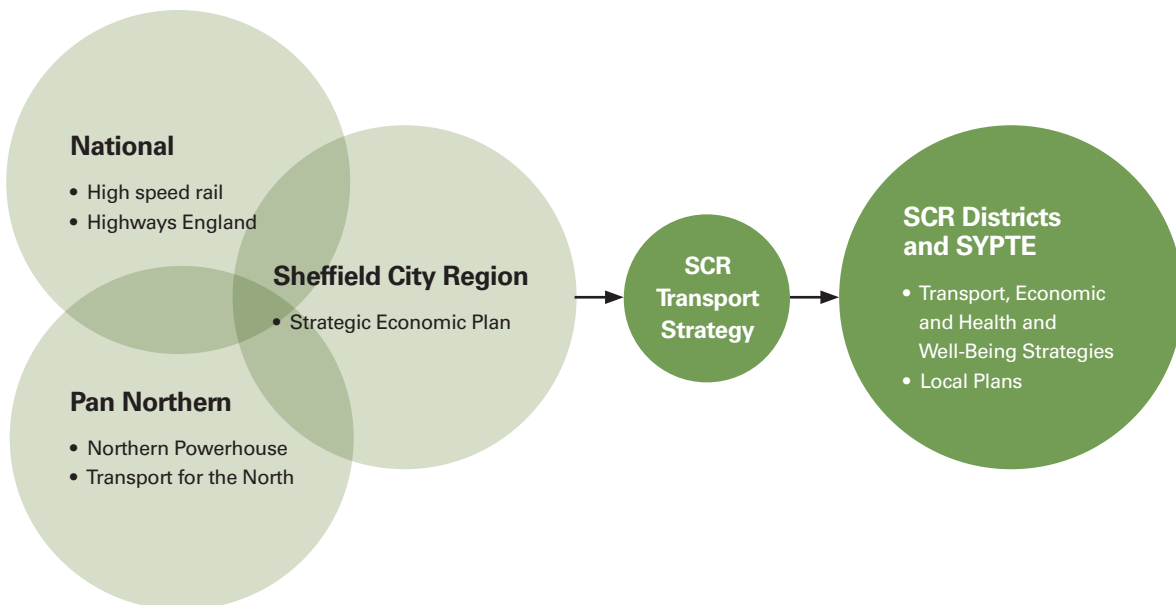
National

• High speed rail
• Highways England

Sheffield City Region

• Strategic Economic Plan

Pan Northern

• Northern Powerhouse
• Transport for the North

SCR Transport Strategy

SCR Districts and SYPTE

• Transport, Economic and Health and Well-Being Strategies
• Local Plans